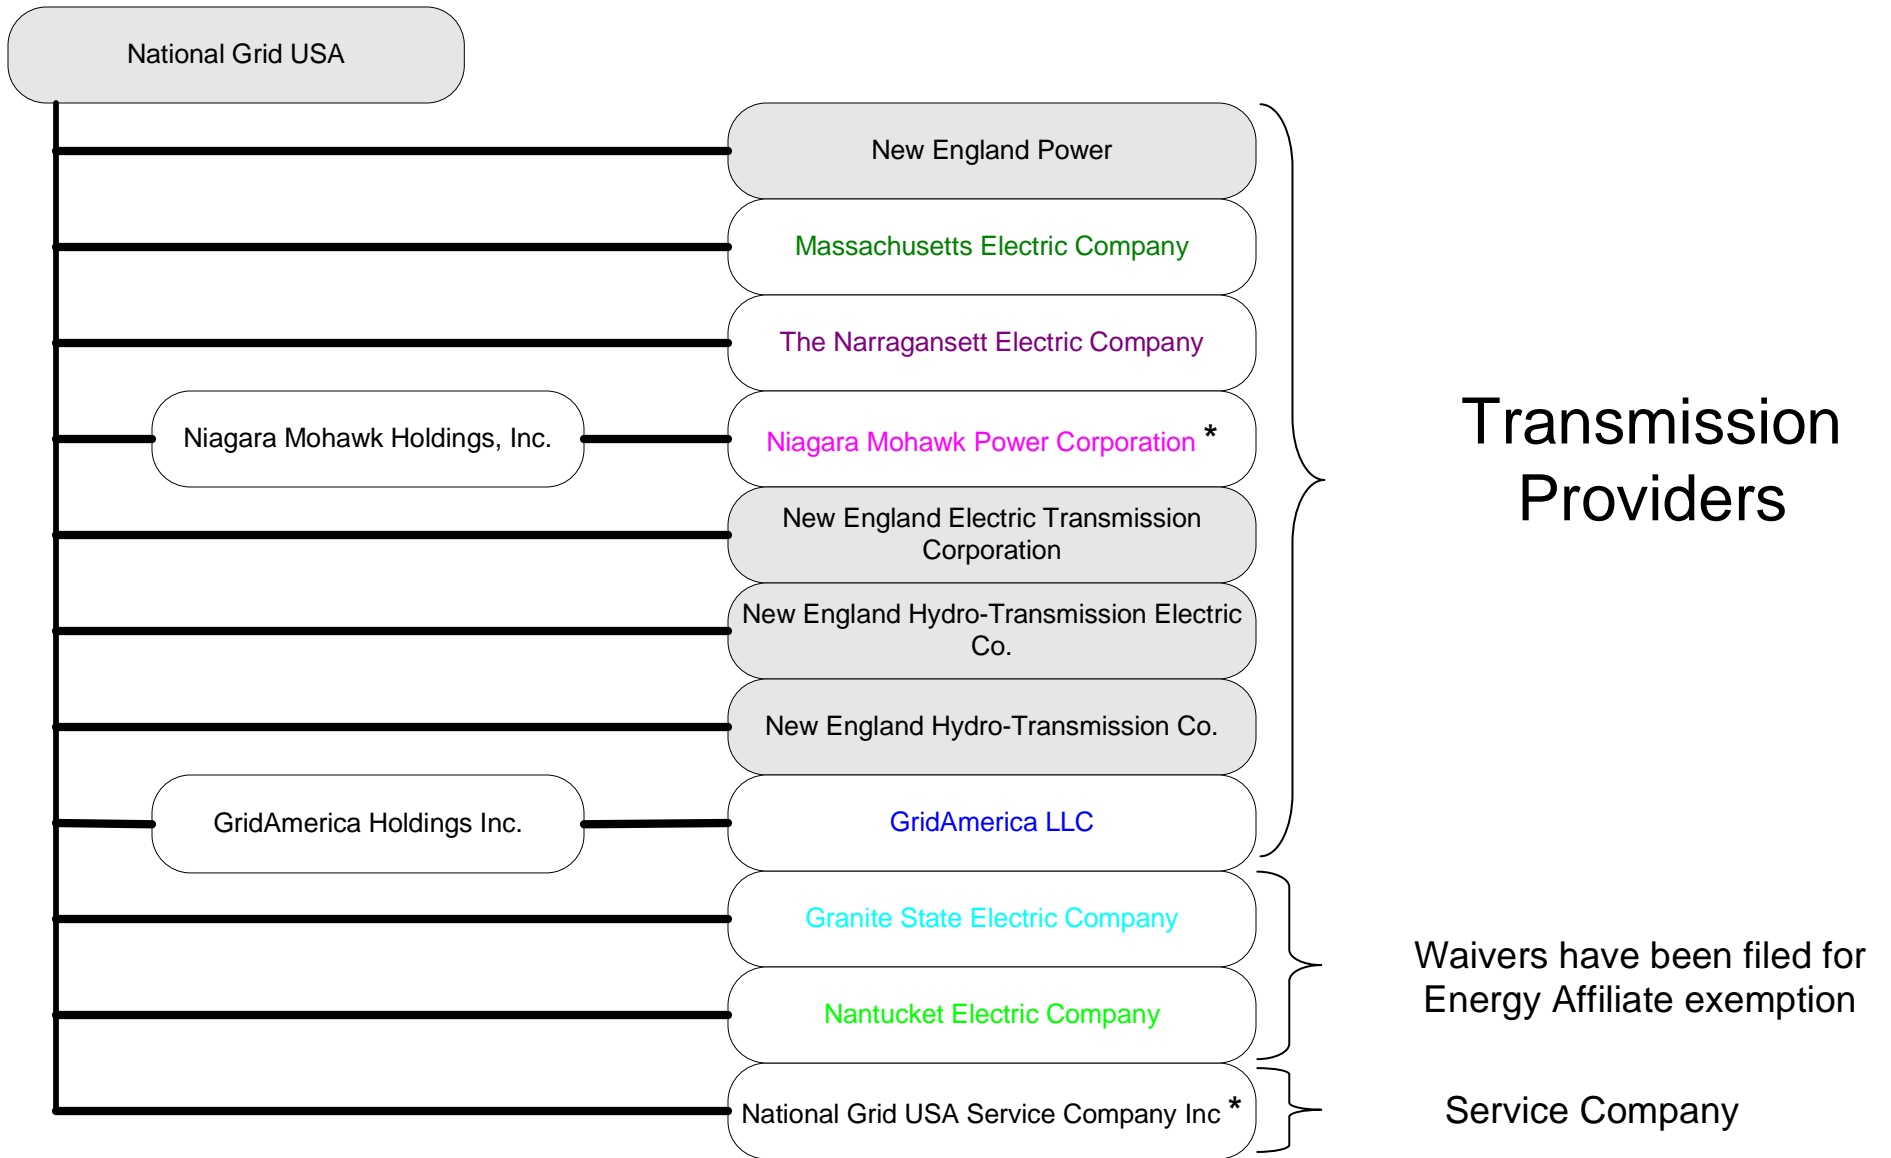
National Grid USA

New England Power

Massachusetts Electric Company

The Narragansett Electric Company

Niagara Mohawk Holdings, Inc.

Niagara Mohawk Power Corporation *

New England Electric Transmission Corporation

New England Hydro-Transmission Electric Co.

New England Hydro-Transmission Co.

GridAmerica Holdings Inc.

GridAmerica LLC

Transmission Providers

Granite State Electric Company

Nantucket Electric Company

Waivers have been filed for Energy Affiliate exemption

National Grid USA Service Company Inc *

Service Company